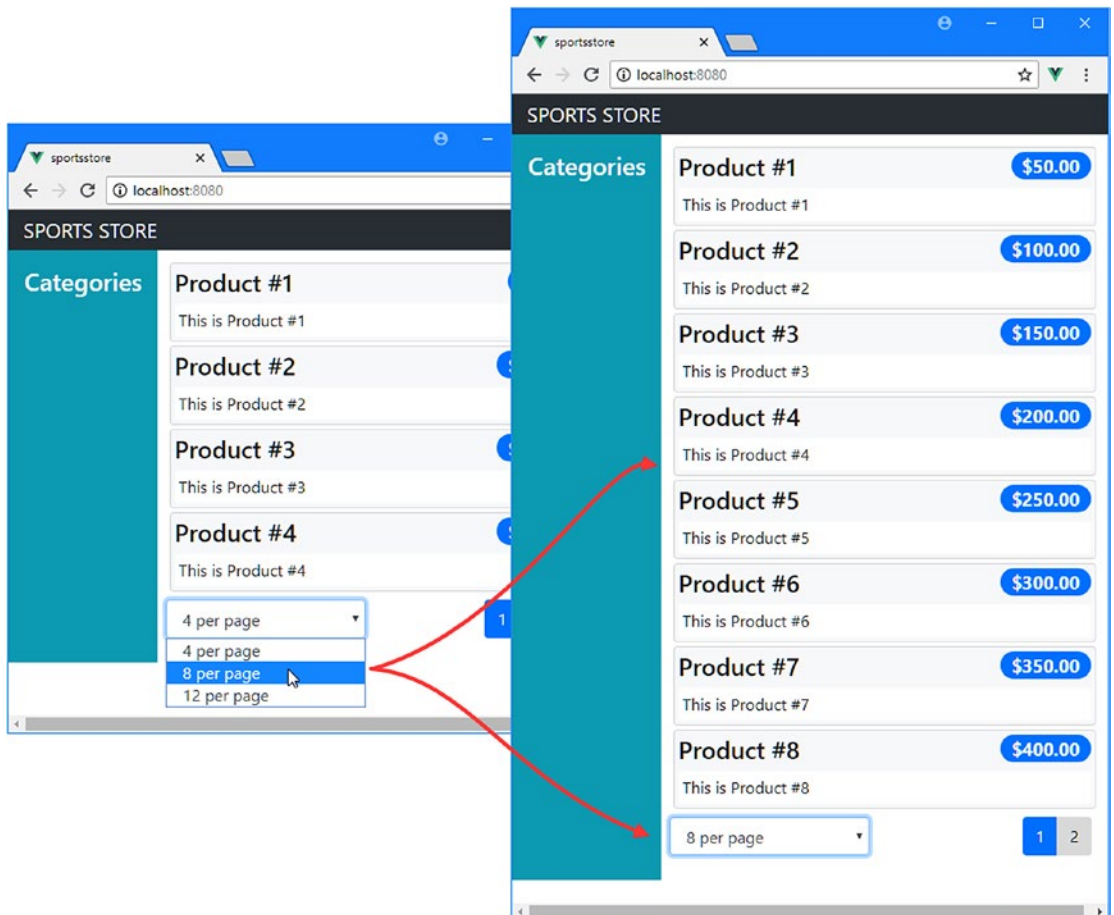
sportsstore
localhost:8080
SPORTS STORE
Categories
Product #1
This is Product #1
Product #2
This is Product #2
Product #3
This is Product #3
Product #4
This is Product #4
4 per page
4 per page
8 per page
12 per page
1

sportsstore
localhost:8080
SPORTS STORE
Categories
Product #1 $50.00
This is Product #1
Product #2 $100.00
This is Product #2
Product #3 $150.00
This is Product #3
Product #4 $200.00
This is Product #4
Product #5 $250.00
This is Product #5
Product #6 $300.00
This is Product #6
Product #7 $350.00
This is Product #7
Product #8 $400.00
This is Product #8
8 per page
1 2